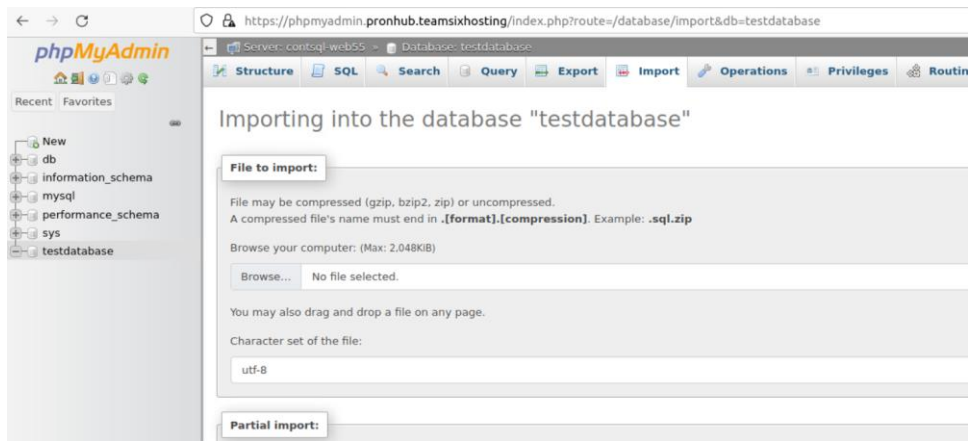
https://phpmyadmin.pronhub.teamsixhosting/index.php?route=/database/import&db=testdatabase

phpMyAdmin

Recent Favorites

New
db
information_schema
mysql
performance_schema
sys
testdatabase

Server: contsql-web55 » Database: testdatabase

Structure SQL Search Query Export Import Operations Privileges Routin

Importing into the database "testdatabase"

File to import:

File may be compressed (gzip, bzip2, zip) or uncompressed.
A compressed file's name must end in .[format].[compression]. Example: .sql.zip

Browse your computer: (Max: 2,048KiB)

Browse... No file selected.

You may also drag and drop a file on any page.

Character set of the file:

utf-8

Partial import: